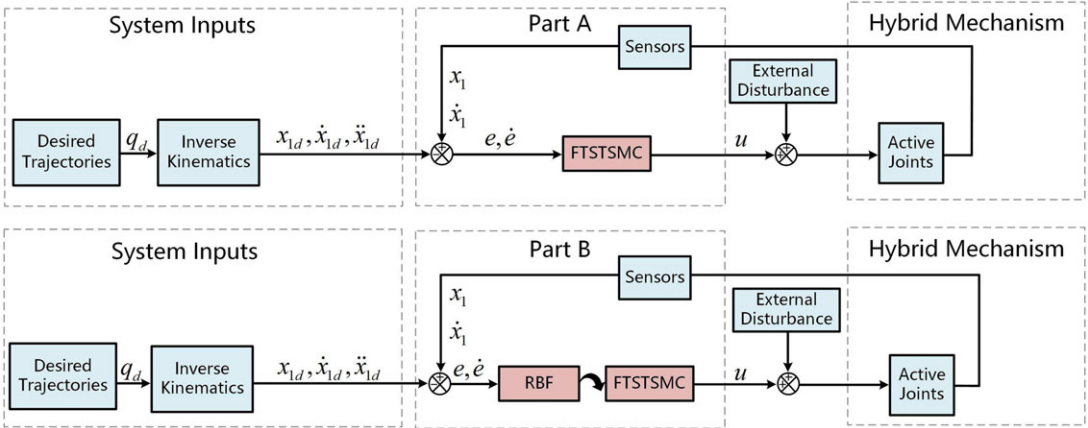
System Inputs

Desired Trajectories

$q_d$

Inverse Kinematics

$x_{1d}, \dot{x}_{1d}, \ddot{x}_{1d}$

Part A

Sensors

$x_1$

$\dot{x}_1$

$e, \dot{e}$

FTSTSMC

External Disturbance

$u$

Hybrid Mechanism

Active Joints

System Inputs

Desired Trajectories

$q_d$

Inverse Kinematics

$x_{1d}, \dot{x}_{1d}, \ddot{x}_{1d}$

Part B

Sensors

$x_1$

$\dot{x}_1$

$e, \dot{e}$

RBF

FTSTSMC

External Disturbance

$u$

Hybrid Mechanism

Active Joints